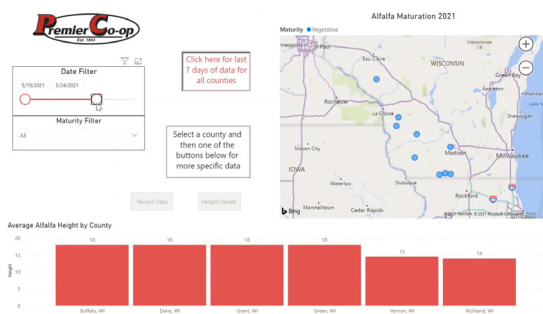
Premier Co-op
Est. 1953

Date Filter
5/19/2021 5/24/2021

Maturity Filter
All

Click here for last 7 days of data for all counties

Select a county and then one of the buttons below for more specific data

Recent Data

Height Details

Alfalfa Maturation 2021
Maturity ● Vegetative

WISCONSIN
La Crosse
Madison
Milwaukee
Mason City
IOWA
Dubuque
Rockford
Marshalltown
Cedar Rapids
Chicago
Bing
©2021 TomTom © 2021 Microsoft Corporation Terms

Average Alfalfa Height by County

Height

| 18 | 18 | 18 | 18 | 15 | 14 |
|---|---|---|---|---|---|
| Buffalo, WI | Dane, WI | Grant, WI | Green, WI | Vernon, WI | Richland, WI |